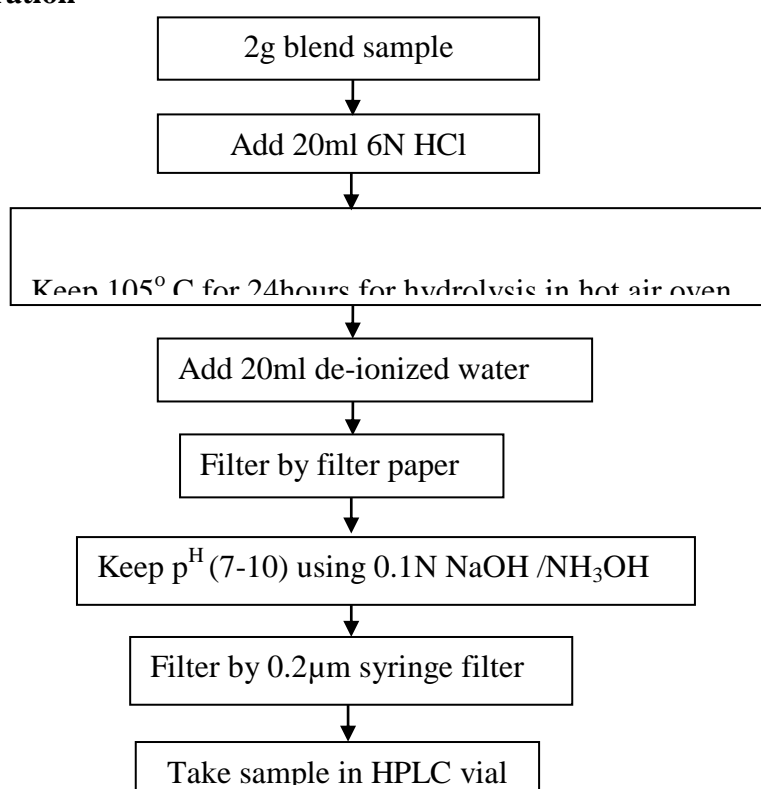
ation

2g blend sample

Add 20ml 6N HCl

Keep 105$^{o}$ C for 24hours for hydrolysis in hot air oven

Add 20ml de-ionized water

Filter by filter paper

Keep p$^{H}$ (7-10) using 0.1N NaOH /$NH_3OH$

Filter by 0.2µm syringe filter

Take sample in HPLC vial